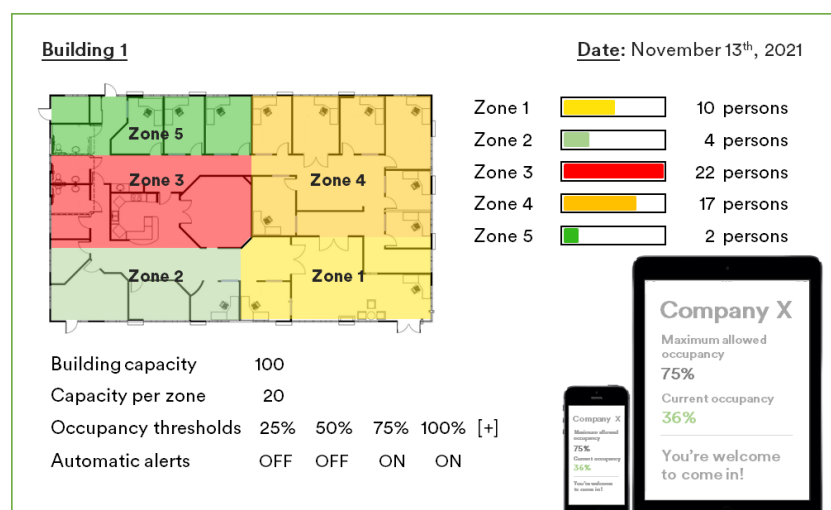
Building 1

Date: November 13th, 2021

Zone 5
Zone 3
Zone 4
Zone 2
Zone 1

Zone 1 10 persons
Zone 2 4 persons
Zone 3 22 persons
Zone 4 17 persons
Zone 5 2 persons

| Building capacity | 100 | | | | |
|---|---|---|---|---|---|
| Capacity per zone | 20 | | | | |
| Occupancy thresholds | 25% | 50% | 75% | 100% | [+] |
| Automatic alerts | OFF | OFF | ON | ON | |

Company X
Maximum allowed occupancy
75%
Current occupancy
36%
You're welcome to come in!

Company X
Maximum allowed occupancy
75%
Current occupancy
36%
You're welcome to come in!